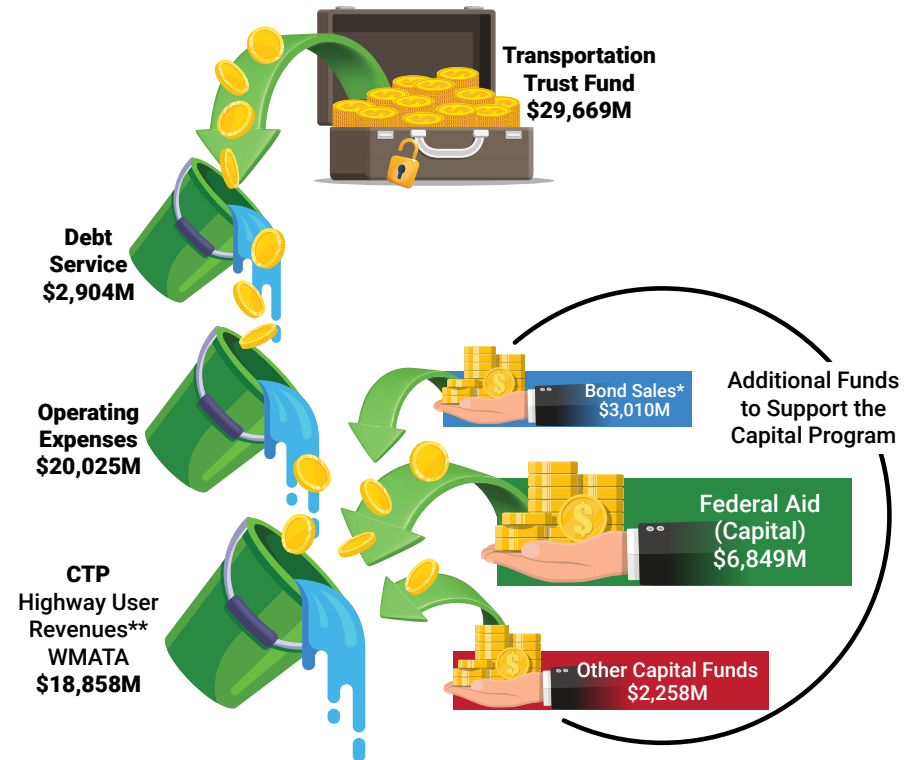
Transportation Trust Fund
$29,669M

Debt Service
$2,904M

Operating Expenses
$20,025M

CTP
Highway User Revenues**
WMATA
$18,858M

Bond Sales*
$3,010M

Additional Funds to Support the Capital Program

Federal Aid (Capital)
$6,849M

Other Capital Funds
$2,258M